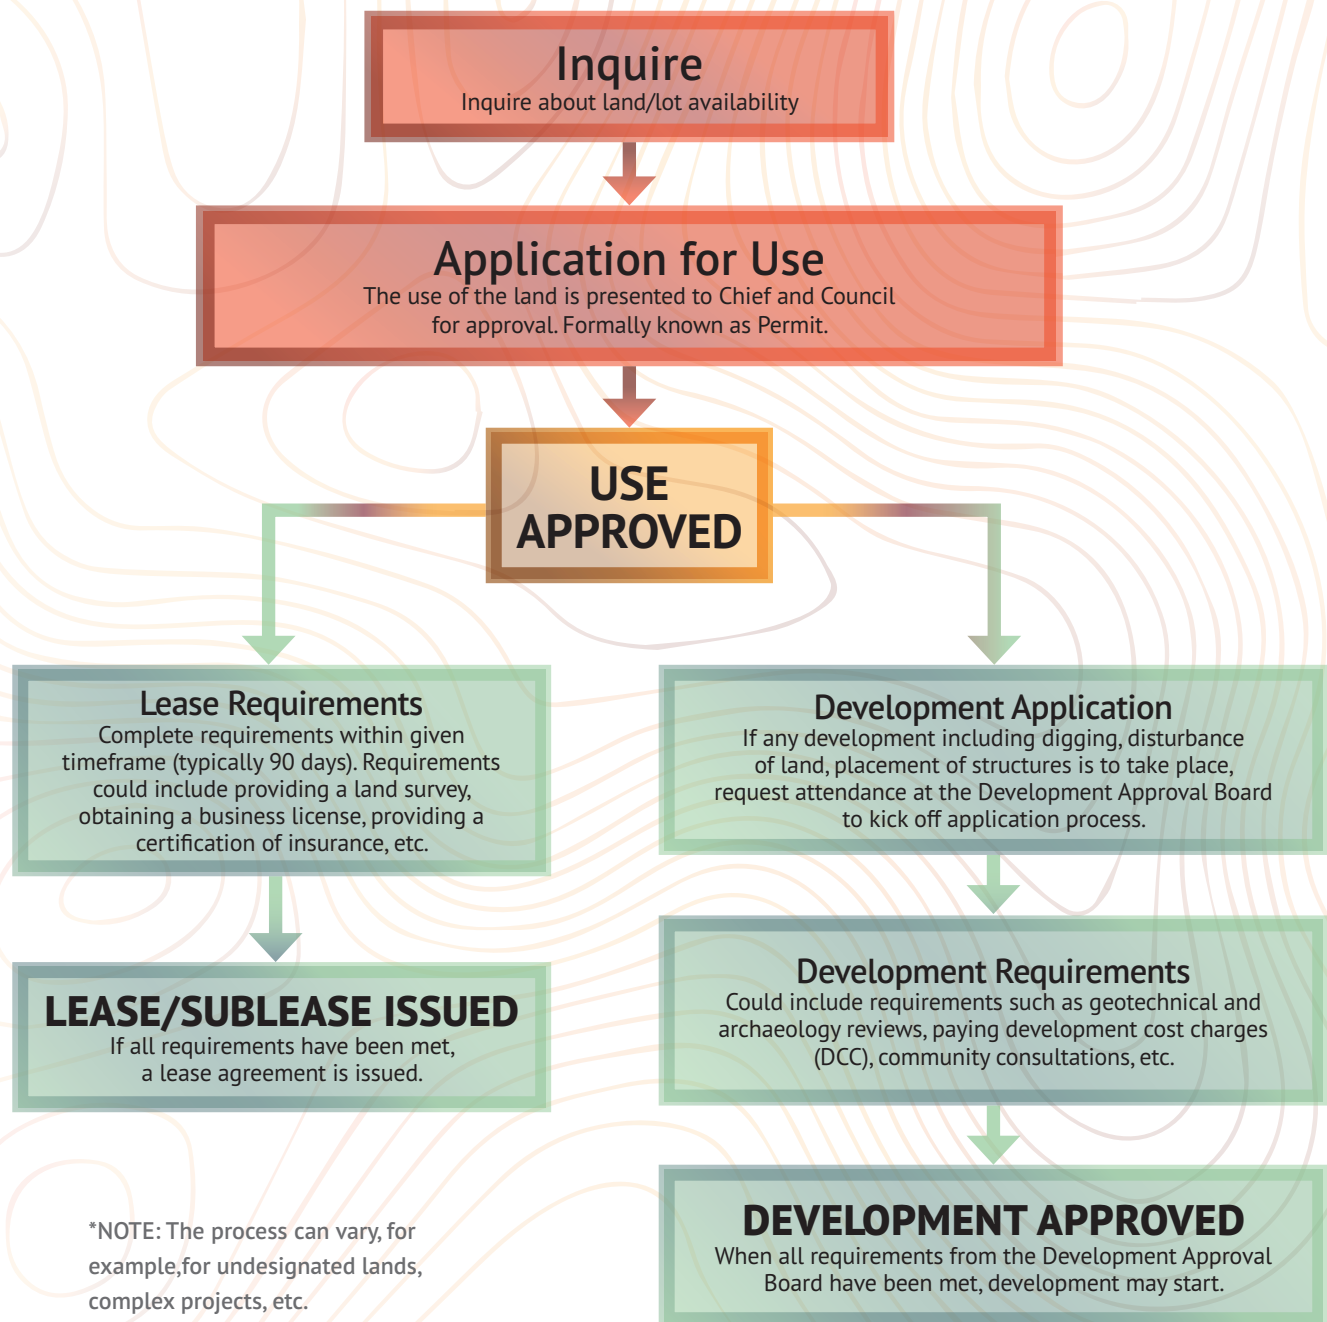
Inquire
Inquire about land/lot availability

Application for Use
The use of the land is presented to Chief and Council for approval. Formally known as Permit.

USE APPROVED

Lease Requirements
Complete requirements within given timeframe (typically 90 days). Requirements could include providing a land survey, obtaining a business license, providing a certification of insurance, etc.

LEASE/SUBLEASE ISSUED
If all requirements have been met, a lease agreement is issued.

Development Application
If any development including digging, disturbance of land, placement of structures is to take place, request attendance at the Development Approval Board to kick off application process.

Development Requirements
Could include requirements such as geotechnical and archaeology reviews, paying development cost charges (DCC), community consultations, etc.

DEVELOPMENT APPROVED
When all requirements from the Development Approval Board have been met, development may start.

*NOTE: The process can vary, for example,for undesignated lands, complex projects, etc.